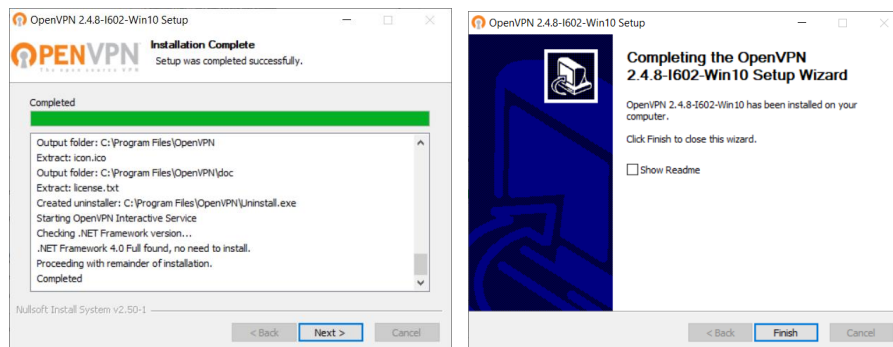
OpenVPN 2.4.8-I602-Win10 Setup

OPENVPN
The open source VPN

Installation Complete
Setup was completed successfully.

Completed

Output folder: C:\Program Files\OpenVPN
Extract: icon.ico
Output folder: C:\Program Files\OpenVPN\doc
Extract: license.txt
Created uninstaller: C:\Program Files\OpenVPN\Uninstall.exe
Starting OpenVPN Interactive Service
Checking .NET Framework version...
.NET Framework 4.0 Full found, no need to install.
Proceeding with remainder of installation.
Completed

Nullsoft Install System v2.50-1

< Back | Next > | Cancel

OpenVPN 2.4.8-I602-Win10 Setup

Completing the OpenVPN 2.4.8-I602-Win10 Setup Wizard

OpenVPN 2.4.8-I602-Win10 has been installed on your computer.

Click Finish to close this wizard.

Show Readme

< Back | Finish | Cancel